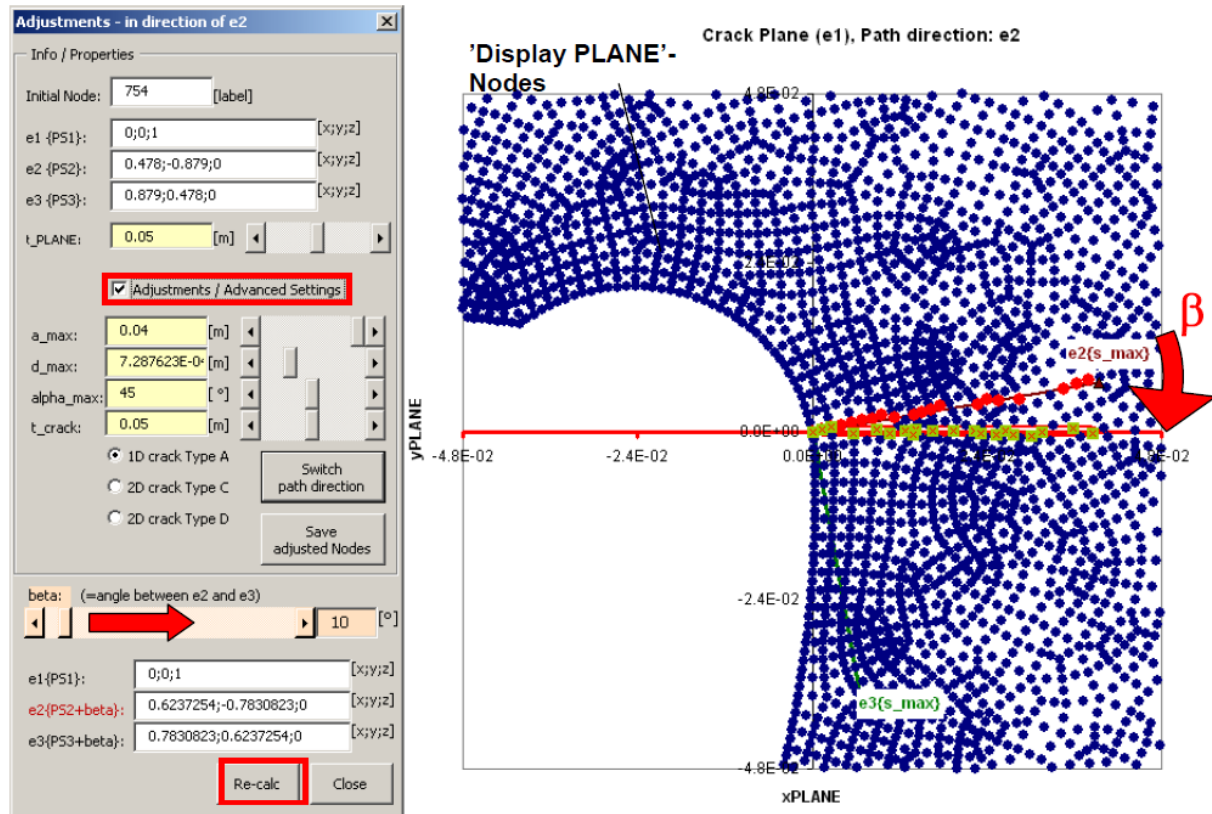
Adjustments - in direction of e2

Info / Properties

Initial Node: 754 [label]

e1 {PS1}: 0;0;1 [x;y;z]

e2 {PS2}: 0.478;-0.879;0 [x;y;z]

e3 {PS3}: 0.879;0.478;0 [x;y;z]

t_PLANE: 0.05 [m]

Adjustments / Advanced Settings

a_max: 0.04 [m]

d_max: 7.287623E-0 [m]

alpha_max: 45 [ °]

t_crack: 0.05 [m]

1D crack Type A

2D crack Type C

2D crack Type D

Switch path direction

Save adjusted Nodes

beta: (=angle between e2 and e3)

10 [°]

e1{PS1}: 0;0;1 [x;y;z]

e2{PS2+beta}: 0.6237254;-0.7830823;0 [x;y;z]

e3{PS3+beta}: 0.7830823;0.6237254;0 [x;y;z]

Re-calc

Close

Crack Plane (e1), Path direction: e2

'Display PLANE'-Nodes

4.8E-02

2.4E-02

β

e2{s_max}

yPLANE

0.0E+00

-4.8E-02

-2.4E-02

0.0E+00

2.4E-02

4.8E-02

-2.4E-02

e3{s_max}

-4.8E-02

xPLANE